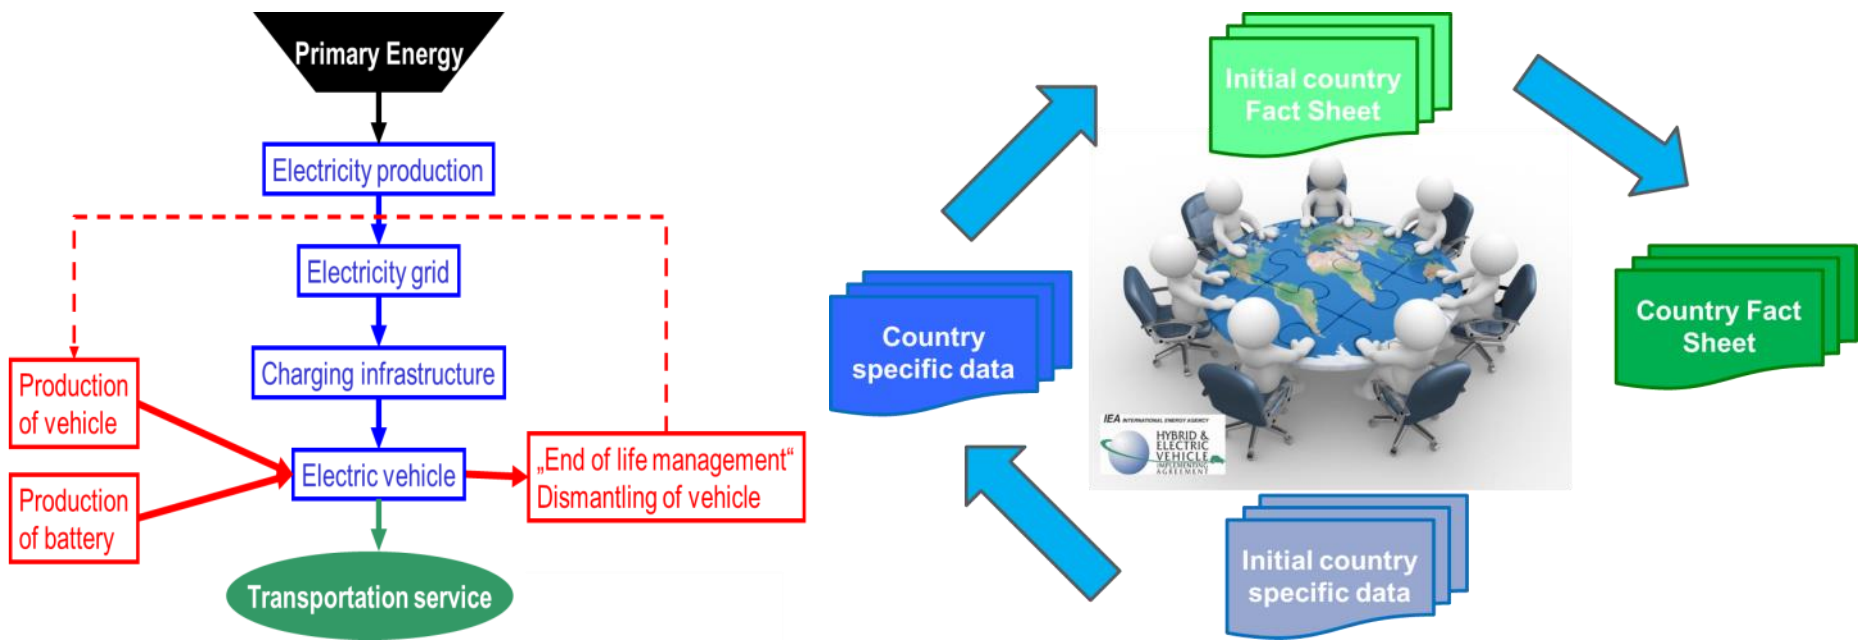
Primary Energy

Electricity production

Electricity grid

Charging infrastructure

Production of vehicle

Production of battery

Electric vehicle

„End of life management" Dismantling of vehicle

Transportation service

Initial country Fact Sheet

Country specific data

Country Fact Sheet

IEA INTERNATIONAL ENERGY AGENCY

HYBRID & ELECTRIC VEHICLE IMPLEMENTING AGREEMENT

Initial country specific data